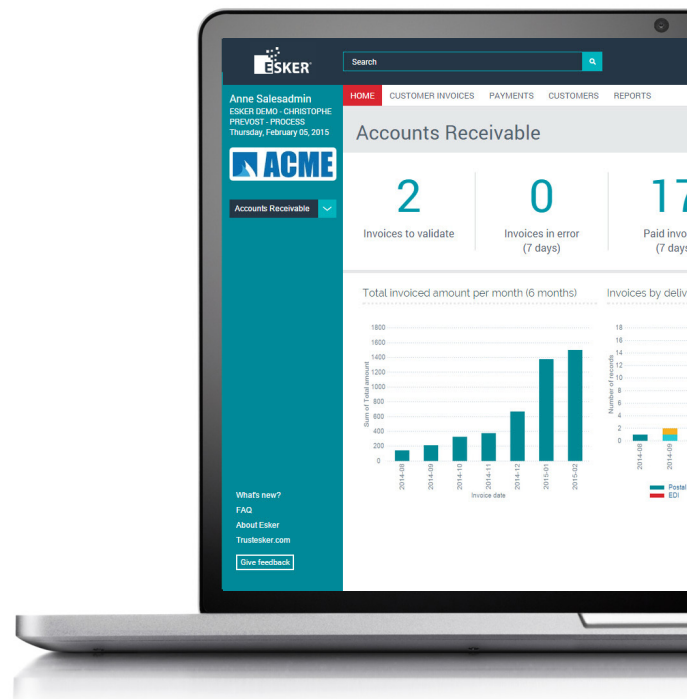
ESKER

Search

Anne Salesadmin
ESKER DEMO - CHRISTOPHE PREVOST - PROCESS
Thursday, February 05, 2015

ACME

Accounts Receivable

HOME CUSTOMER INVOICES PAYMENTS CUSTOMERS REPORTS

Accounts Receivable

2
Invoices to validate

0
Invoices in error
(7 days)

17
Paid invo
(7 day

Total invoiced amount per month (6 months)

1800
1600
1400
1200
1000
800
600
400
200
0

Sum of Total amount

2014-08
2014-09
2014-10
2014-11
2014-12
2015-01
2015-02

Invoice date

Invoices by deliv

18
16
14
12
10
8
6
4
2
0

Number of records

2014-08
2014-09

Postal
EDI

What's new?
FAQ
About Esker
Trustesker.com
Give feedback